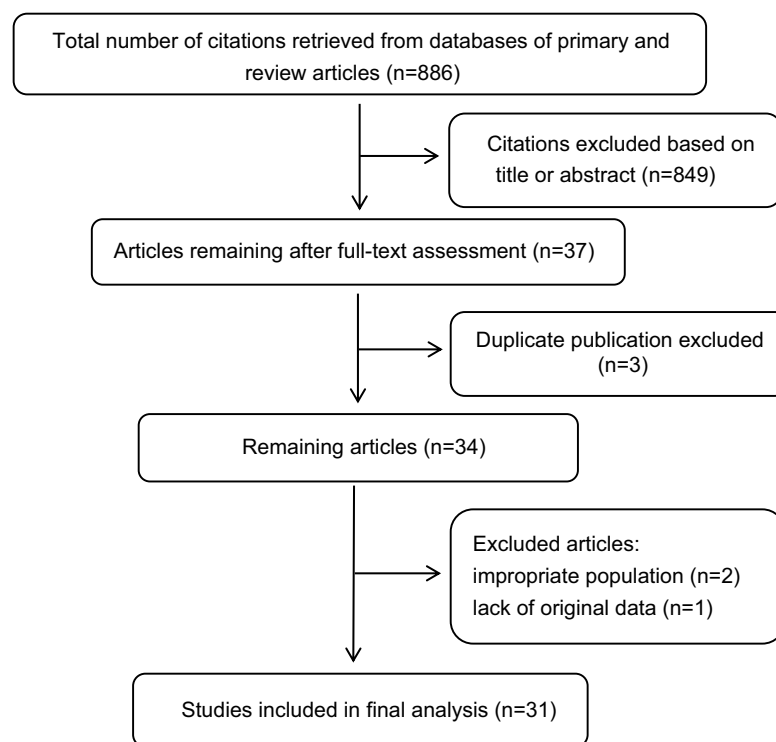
Total number of citations retrieved from databases of primary and review articles (n=886)

Citations excluded based on title or abstract (n=849)

Articles remaining after full-text assessment (n=37)

Duplicate publication excluded (n=3)

Remaining articles (n=34)

Excluded articles:
impropriate population (n=2)
lack of original data (n=1)

Studies included in final analysis (n=31)